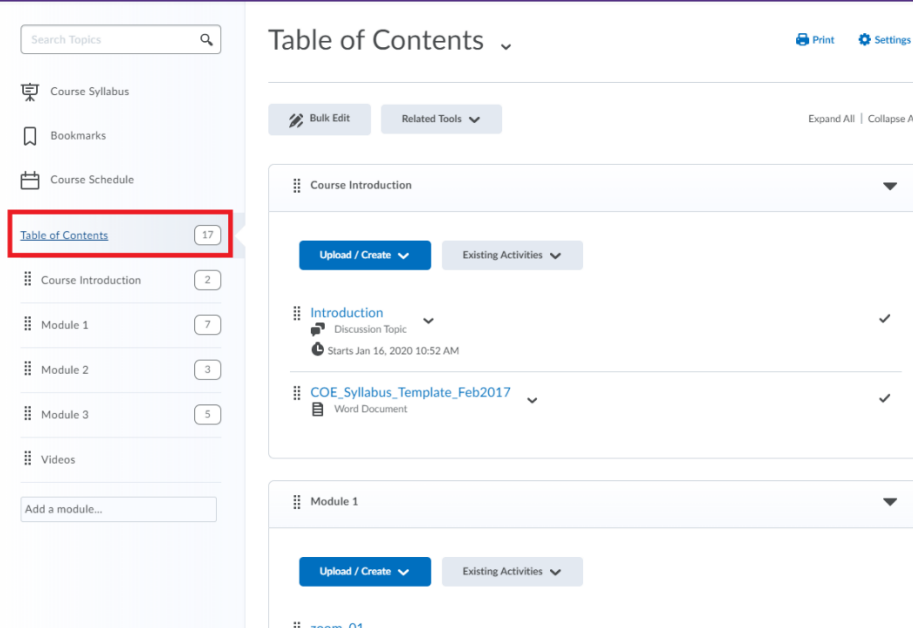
Search Topics

Course Syllabus

Bookmarks

Course Schedule

Table of Contents 17

Course Introduction 2

Module 1 7

Module 2 3

Module 3 5

Videos

Add a module...

Table of Contents

Print Settings

Bulk Edit Related Tools

Expand All | Collapse A

Course Introduction

Upload / Create Existing Activities

Introduction
Discussion Topic
Starts Jan 16, 2020 10:52 AM

COE_Syllabus_Template_Feb2017
Word Document

Module 1

Upload / Create Existing Activities

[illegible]